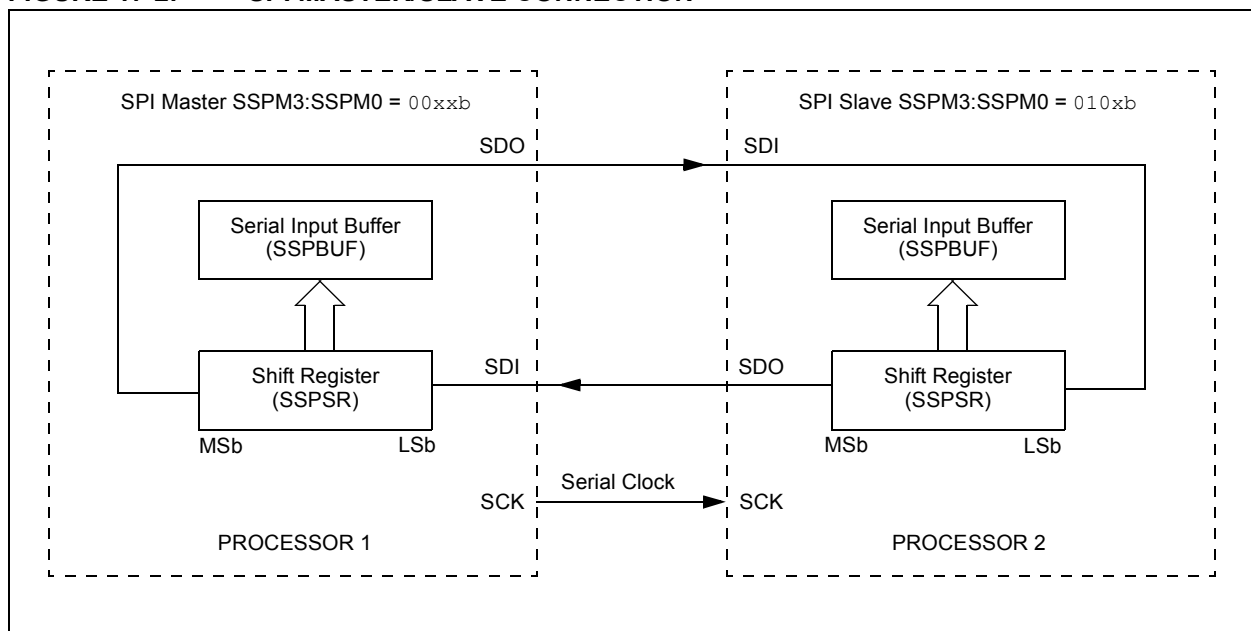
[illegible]

SPI Master SSPM3:SSPM0 = 00xxb

SDO

Serial Input Buffer (SSPBUF)

Shift Register (SSPSR)

MSb

LSb

SDI

SCK

PROCESSOR 1

SPI Slave SSPM3:SSPM0 = 010xb

SDI

Serial Input Buffer (SSPBUF)

SDO

Shift Register (SSPSR)

MSb

LSb

Serial Clock

SCK

PROCESSOR 2